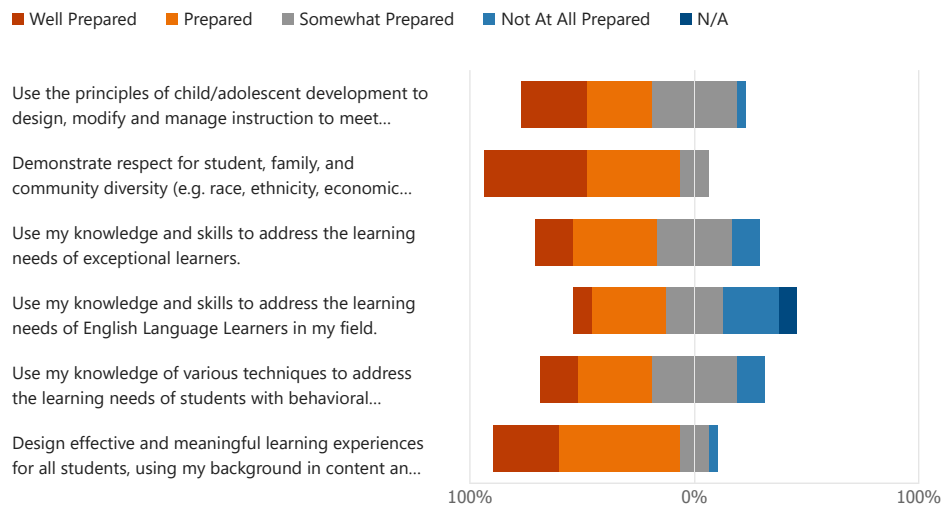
Well Prepared Prepared Somewhat Prepared Not At All Prepared N/A

Use the principles of child/adolescent development to design, modify and manage instruction to meet…

Demonstrate respect for student, family, and community diversity (e.g. race, ethnicity, economic…

Use my knowledge and skills to address the learning needs of exceptional learners.

Use my knowledge and skills to address the learning needs of English Language Learners in my field.

Use my knowledge of various techniques to address the learning needs of students with behavioral…

Design effective and meaningful learning experiences for all students, using my background in content an…

100% 0% 100%